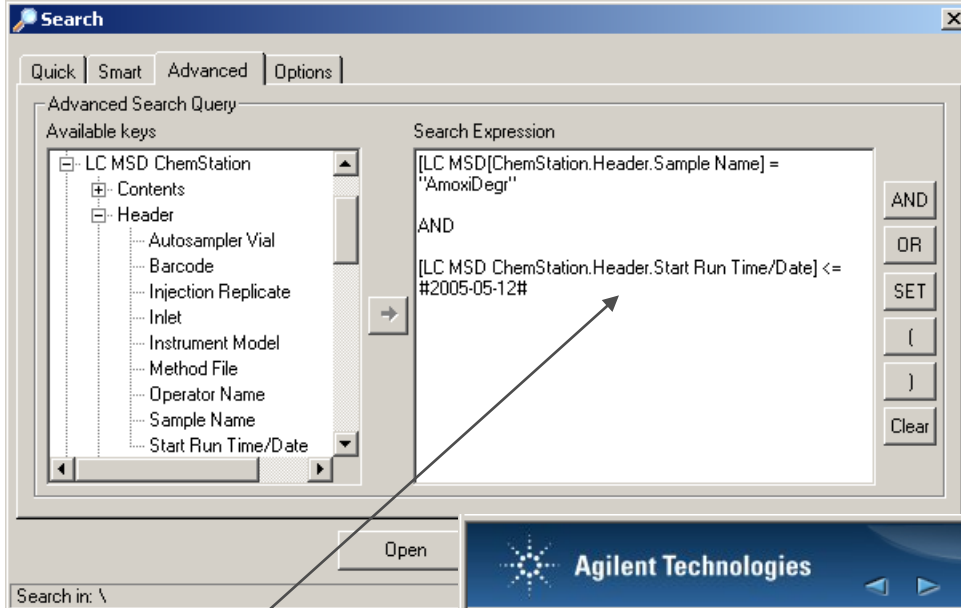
Search

Quick | Smart | Advanced | Options

Advanced Search Query

Available keys

LC MSD ChemStation
Contents
Header
Autosampler Vial
Barcode
Injection Replicate
Inlet
Instrument Model
Method File
Operator Name
Sample Name
Start Run Time/Date

Search Expression

[LC MSD[ChemStation.Header.Sample Name] = "AmoxiDegr"

AND

[LC MSD ChemStation.Header.Start Run Time/Date] <= #2005-05-12#

AND
OR
SET
(
)
Clear

Open

Agilent Technologies

Search in: \